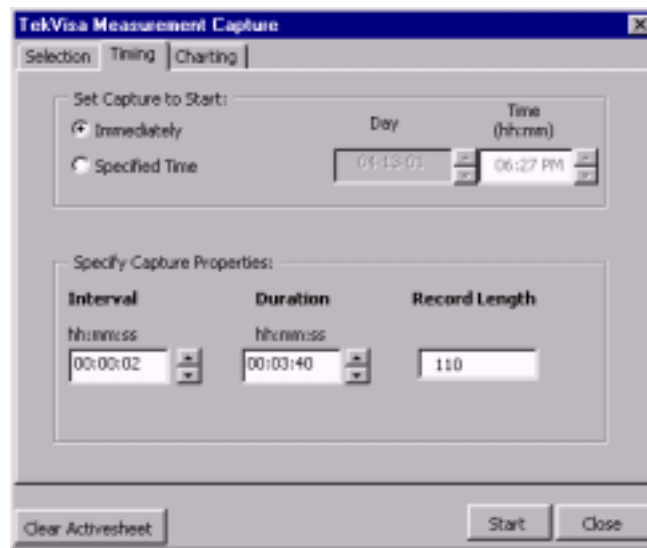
TekVisa Measurement Capture

Selection | Timing | Charting

Set Capture to Start:

Immediately

Specified Time

Day

Time (hh:mn)

04-13-01

06:27 PM

Specify Capture Properties:

Interval

hh:mm:ss

00:00:02

Duration

hh:mm:ss

00:03:40

Record Length

110

Clear Activesheet

Start

Close